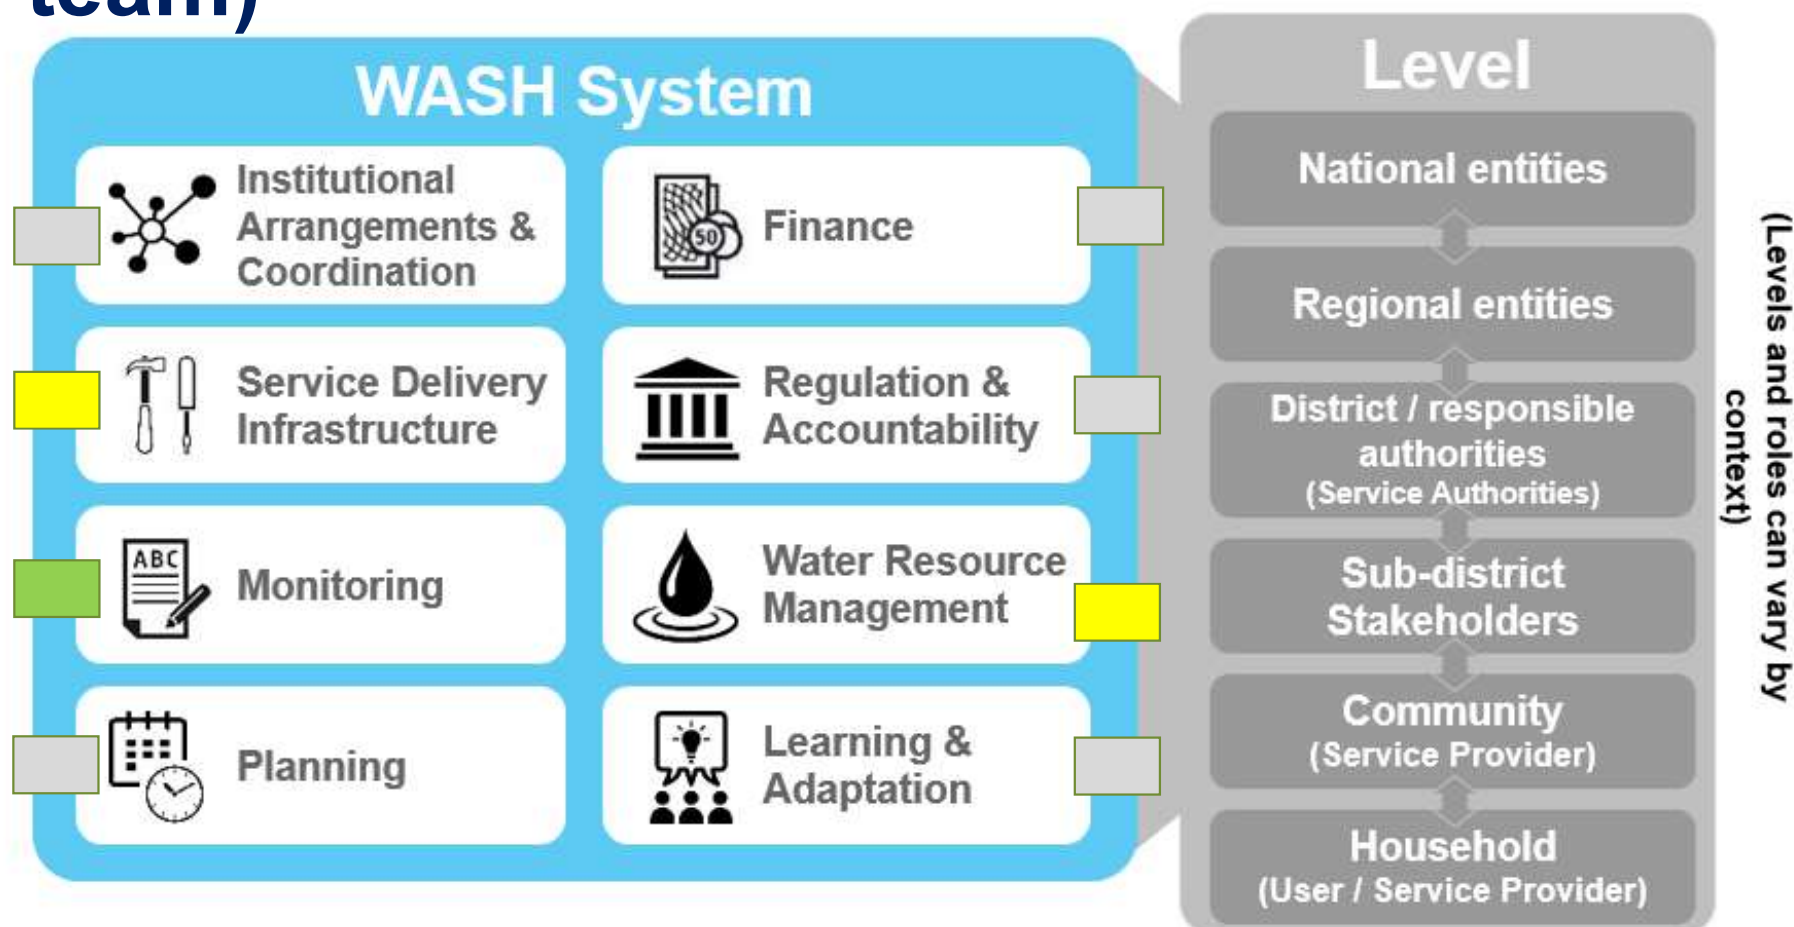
team)

WASH System

Institutional Arrangements & Coordination

Finance

Service Delivery Infrastructure

Regulation & Accountability

Monitoring

Water Resource Management

Planning

Learning & Adaptation

Level

National entities

Regional entities

District / responsible authorities (Service Authorities)

Sub-district Stakeholders

Community (Service Provider)

Household (User / Service Provider)

(Levels and roles can vary by context)